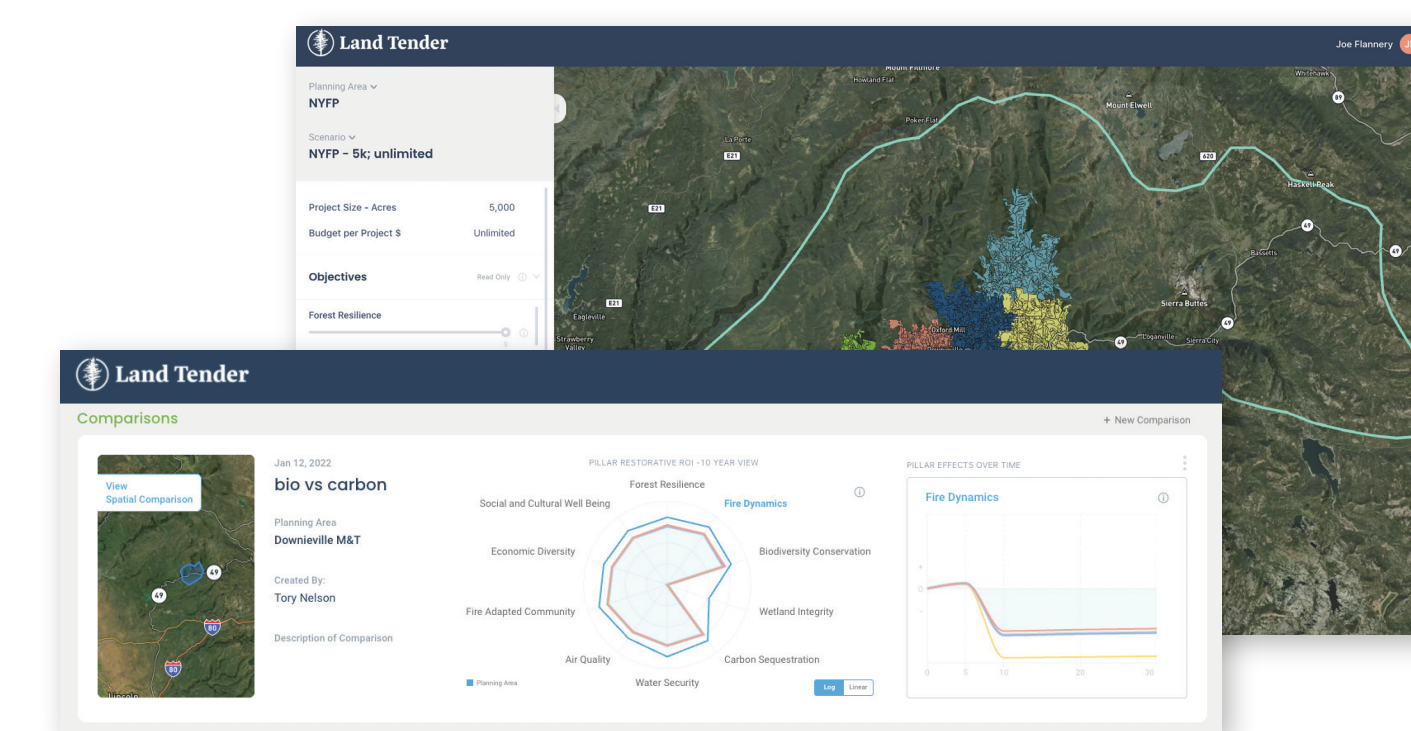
Land Tender

Joe Flannery

Planning Area
NYFP

Scenario
NYFP - 5k; unlimited

Project Size - Acres 5,000
Budget per Project $ Unlimited

Objectives Read Only

Forest Resilience

Mount Fillmore
Howland Flat
Mount Elwell
Whitehawk
La Porte
Poker Flat
E21
620
Haskell Peak
49
Bassetts
Sierra Buttes
Eagleville
Oxford Mill
Loganville
Sierra City
Strawberry Valley

Land Tender

Comparisons

+ New Comparison

View
Spatial Comparison

49
49
80
80
Lincoln

Jan 12, 2022
bio vs carbon

Planning Area
Downieville M&T

Created By:
Tory Nelson

Description of Comparison

PILLAR RESTORATIVE ROI -10 YEAR VIEW

Forest Resilience
Fire Dynamics
Social and Cultural Well Being
Biodiversity Conservation
Economic Diversity
Fire Adapted Community
Wetland Integrity
Air Quality
Carbon Sequestration
Water Security

Planning Area

Log Linear

PILLAR EFFECTS OVER TIME

Fire Dynamics

+
0
-
0 5 10 20 30